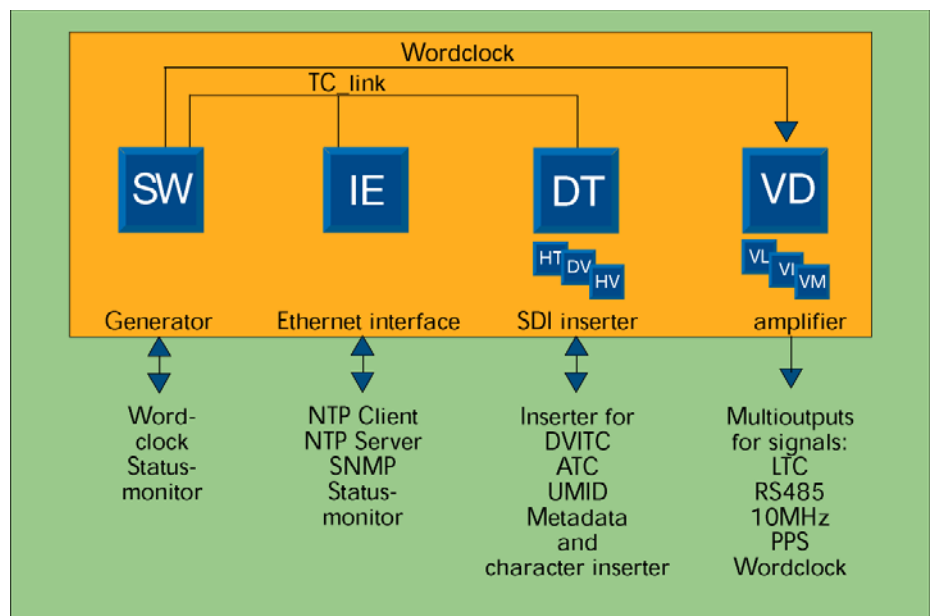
Wordclock

TC_link

SW

IE

DT

HT DV HV

VD

VL VI VM

Generator

Ethernet interface

SDI inserter

amplifier

Word-clock Status-monitor

NTP Client
NTP Server
SNMP
Status-monitor

Inserter for
DVITC
ATC
UMID
Metadata
and
character inserter

Multioutputs for signals:
LTC
RS485
10MHz
PPS
Wordclock